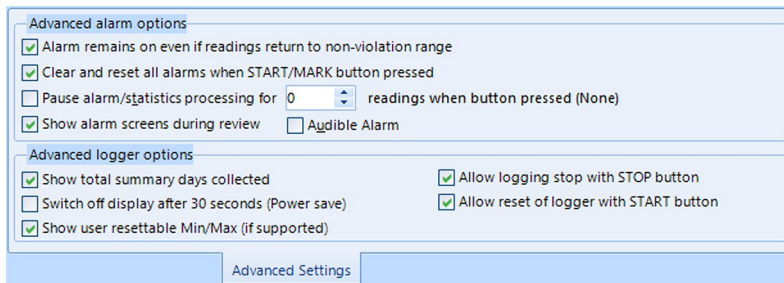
Advanced alarm options

Alarm remains on even if readings return to non-violation range

Clear and reset all alarms when START/MARK button pressed

Pause alarm/statistics processing for 0 readings when button pressed (None)

Show alarm screens during review

Audible Alarm

Advanced logger options

Show total summary days collected

Switch off display after 30 seconds (Power save)

Show user resettable Min/Max (if supported)

Allow logging stop with STOP button

Allow reset of logger with START button

Advanced Settings